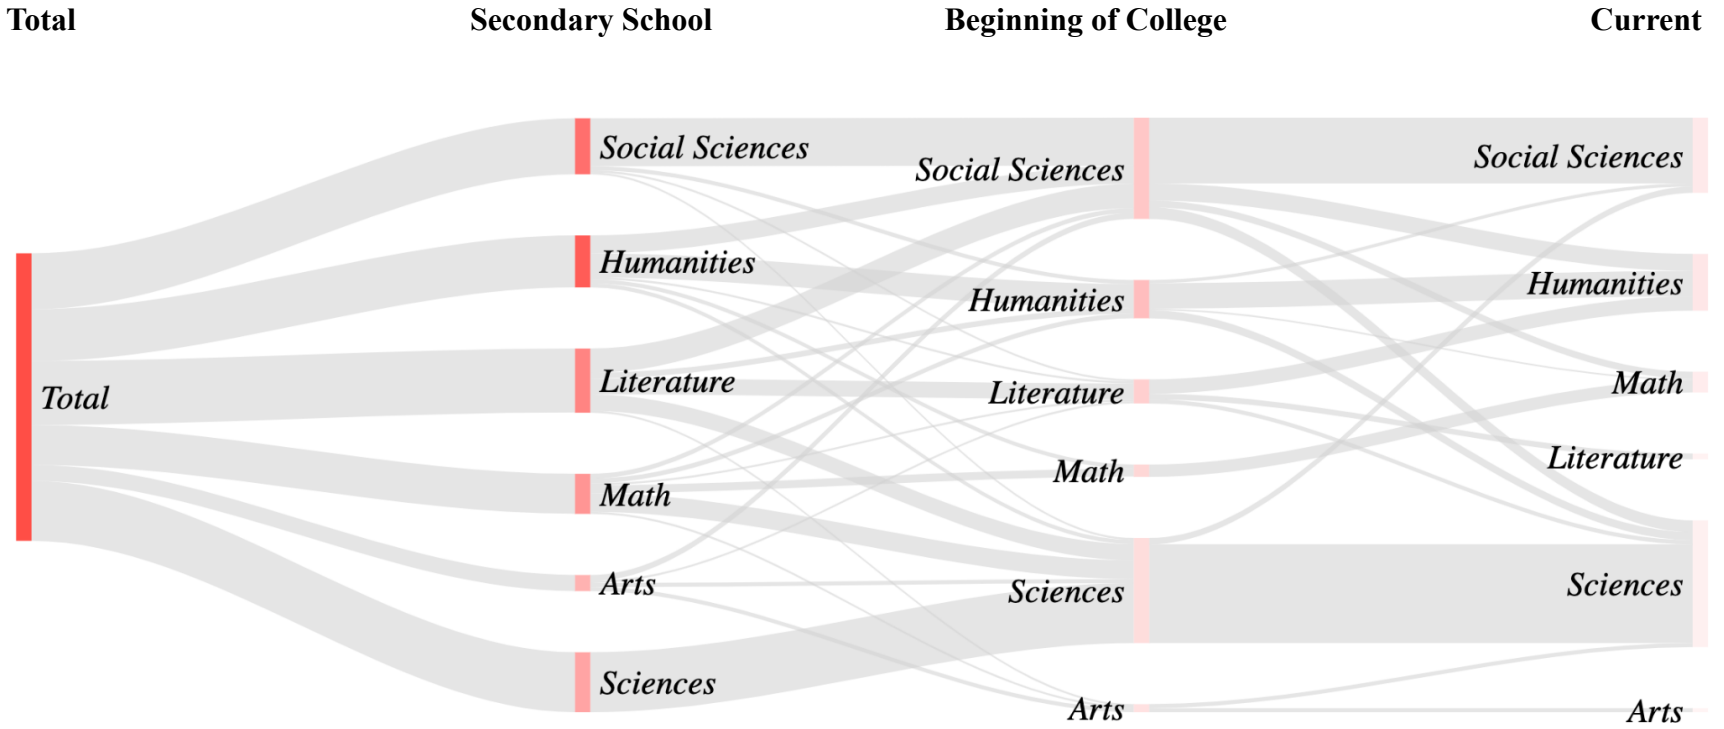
Total
Secondary School
Beginning of College
Current

Total

Social Sciences
Humanities
Literature
Math
Arts
Sciences

Social Sciences
Humanities
Literature
Math
Sciences
Arts

Social Sciences
Humanities
Math
Literature
Sciences
Arts